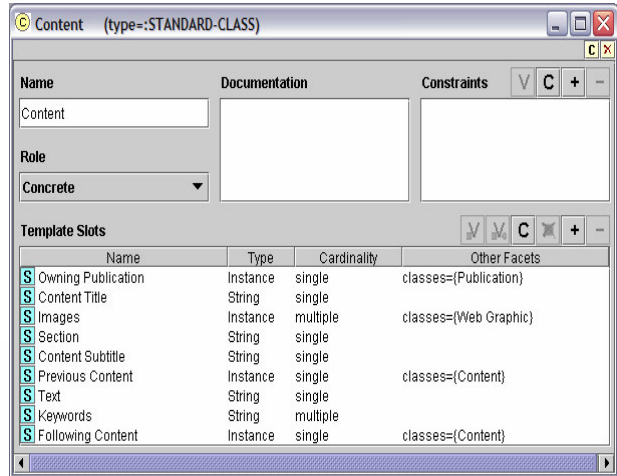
C Content (type=:STANDARD-CLASS)

C X

Name

Content

Role

Concrete

Documentation

Constraints V C + −

Template Slots V V C X + −

| Name | Type | Cardinality | Other Facets |
|---|---|---|---|
| S Owning Publication | Instance | single | classes={Publication} |
| S Content Title | String | single | |
| S Images | Instance | multiple | classes={Web Graphic} |
| S Section | String | single | |
| S Content Subtitle | String | single | |
| S Previous Content | Instance | single | classes={Content} |
| S Text | String | single | |
| S Keywords | String | multiple | |
| S Following Content | Instance | single | classes={Content} |